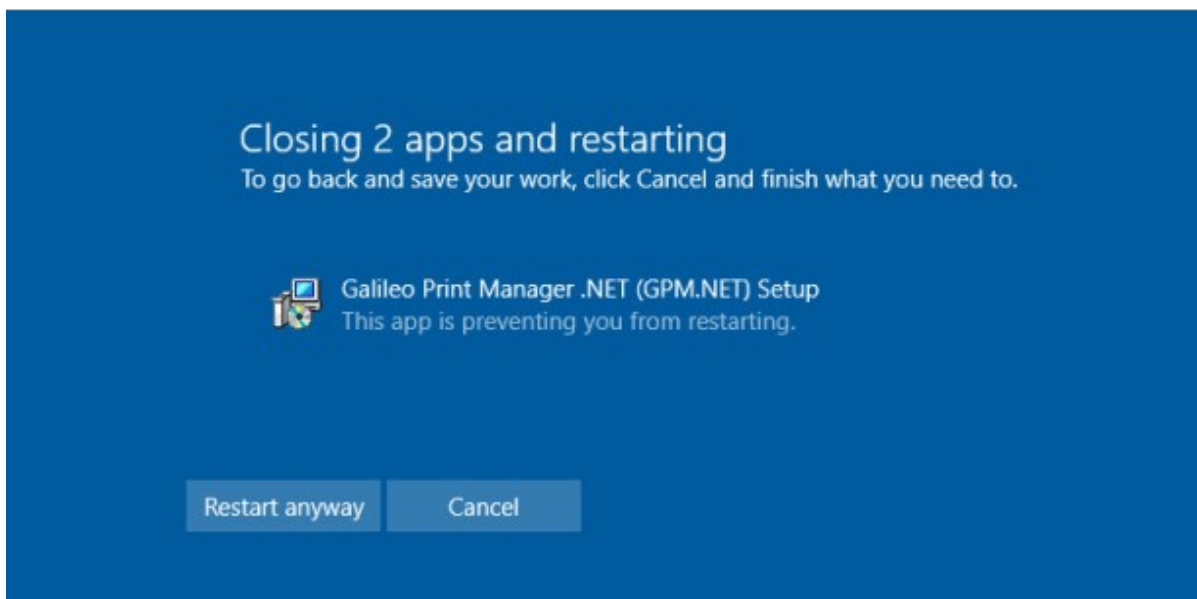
Closing 2 apps and restarting
To go back and save your work, click Cancel and finish what you need to.

Galileo Print Manager .NET (GPM.NET) Setup
This app is preventing you from restarting.

Restart anyway

Cancel